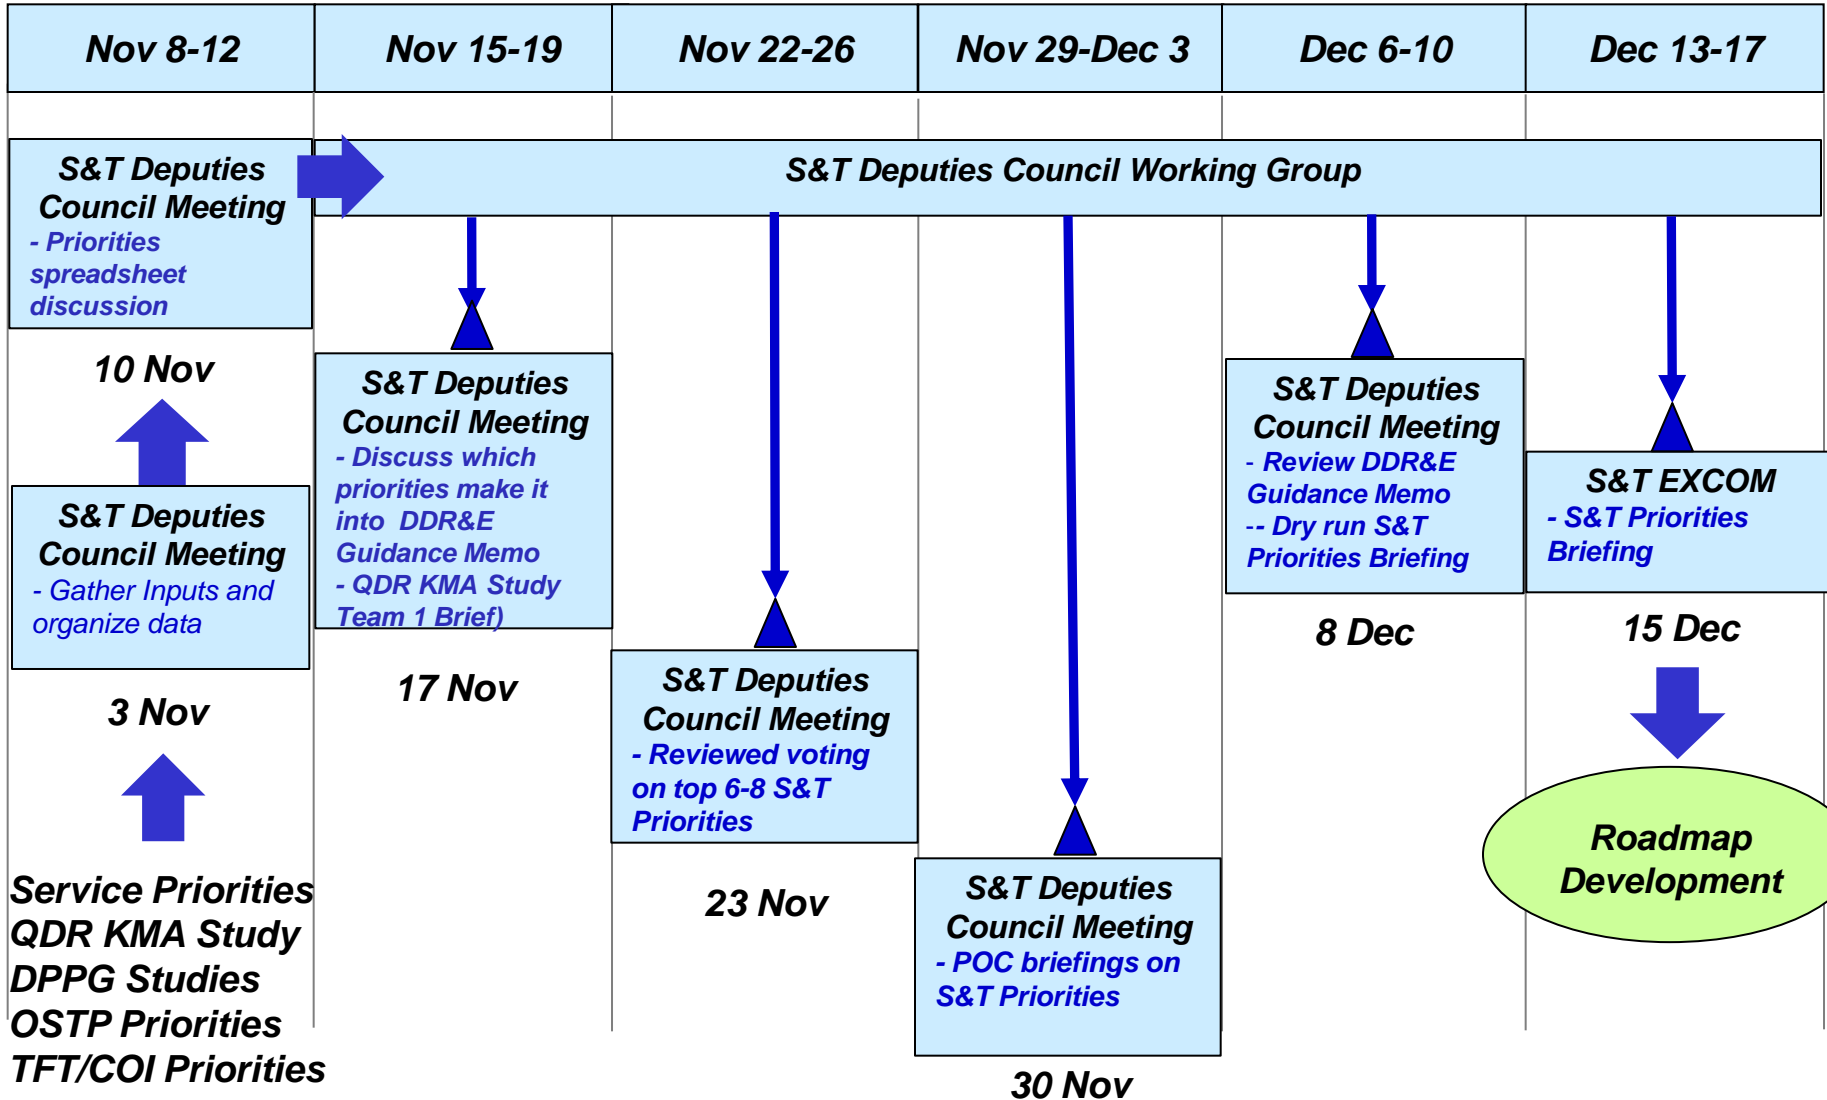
| Nov 8-12 | Nov 15-19 | Nov 22-26 | Nov 29-Dec 3 | Dec 6-10 | Dec 13-17 |
|---|---|---|---|---|---|

S&T Deputies Council Meeting
- Priorities spreadsheet discussion

S&T Deputies Council Working Group

10 Nov

S&T Deputies Council Meeting
- Gather Inputs and organize data

3 Nov

Service Priorities
QDR KMA Study
DPPG Studies
OSTP Priorities
TFT/COI Priorities

S&T Deputies Council Meeting
- Discuss which priorities make it into DDR&E Guidance Memo
- QDR KMA Study Team 1 Brief)

17 Nov

S&T Deputies Council Meeting
- Reviewed voting on top 6-8 S&T Priorities

23 Nov

S&T Deputies Council Meeting
- POC briefings on S&T Priorities

30 Nov

S&T Deputies Council Meeting
- Review DDR&E Guidance Memo
-- Dry run S&T Priorities Briefing

8 Dec

S&T EXCOM
- S&T Priorities Briefing

15 Dec

Roadmap Development